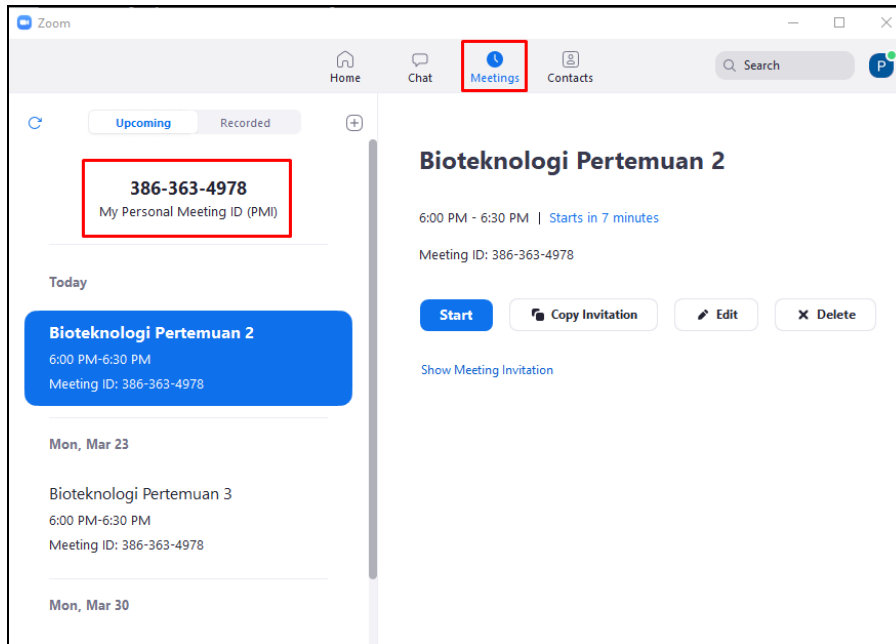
Zoom

Home
Chat
Meetings
Contacts
Search
P

Upcoming
Recorded

386-363-4978
My Personal Meeting ID (PMI)

Today

Bioteknologi Pertemuan 2
6:00 PM-6:30 PM
Meeting ID: 386-363-4978

Mon, Mar 23

Bioteknologi Pertemuan 3
6:00 PM-6:30 PM
Meeting ID: 386-363-4978

Mon, Mar 30

Bioteknologi Pertemuan 2

6:00 PM - 6:30 PM | Starts in 7 minutes

Meeting ID: 386-363-4978

Start
Copy Invitation
Edit
Delete

Show Meeting Invitation